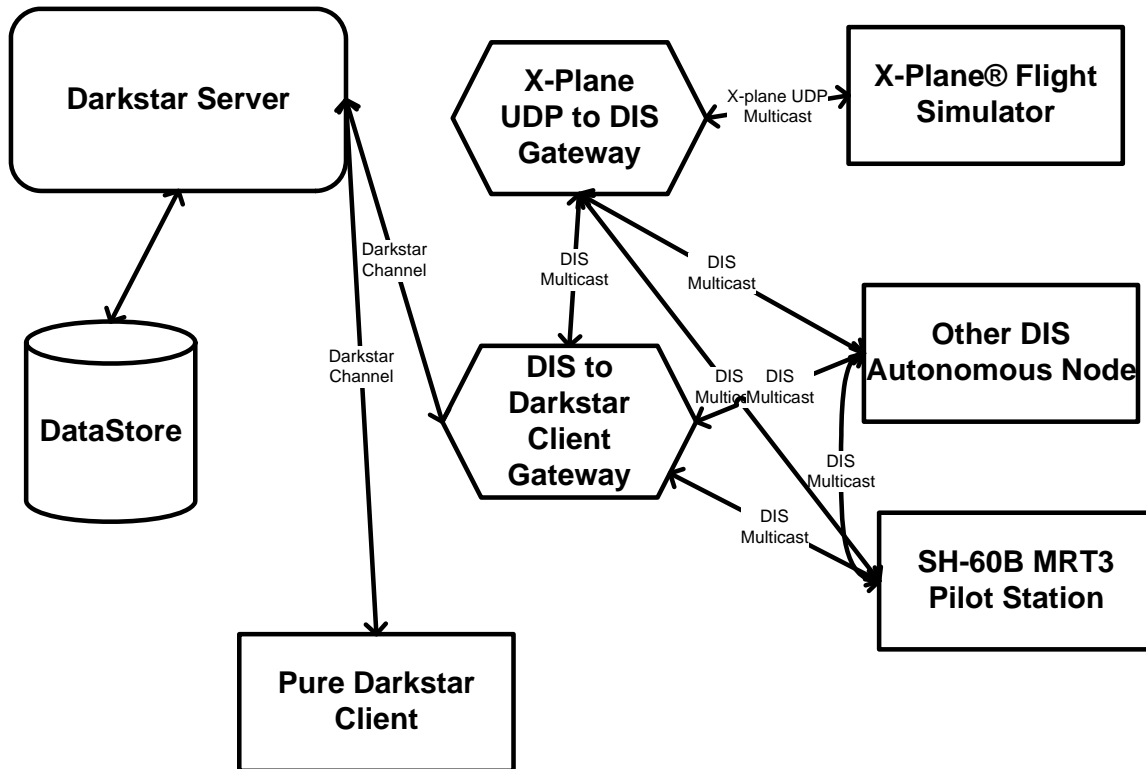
Darkstar Server

X-Plane UDP to DIS Gateway

X-plane UDP Multicast

X-Plane® Flight Simulator

DataStore

Darkstar Channel

Darkstar Channel

DIS Multicast

DIS Multicast

Other DIS Autonomous Node

DIS to Darkstar Client Gateway

DIS Multicast

DIS Multicast

DIS Multicast

DIS Multicast

SH-60B MRT3 Pilot Station

Pure Darkstar Client